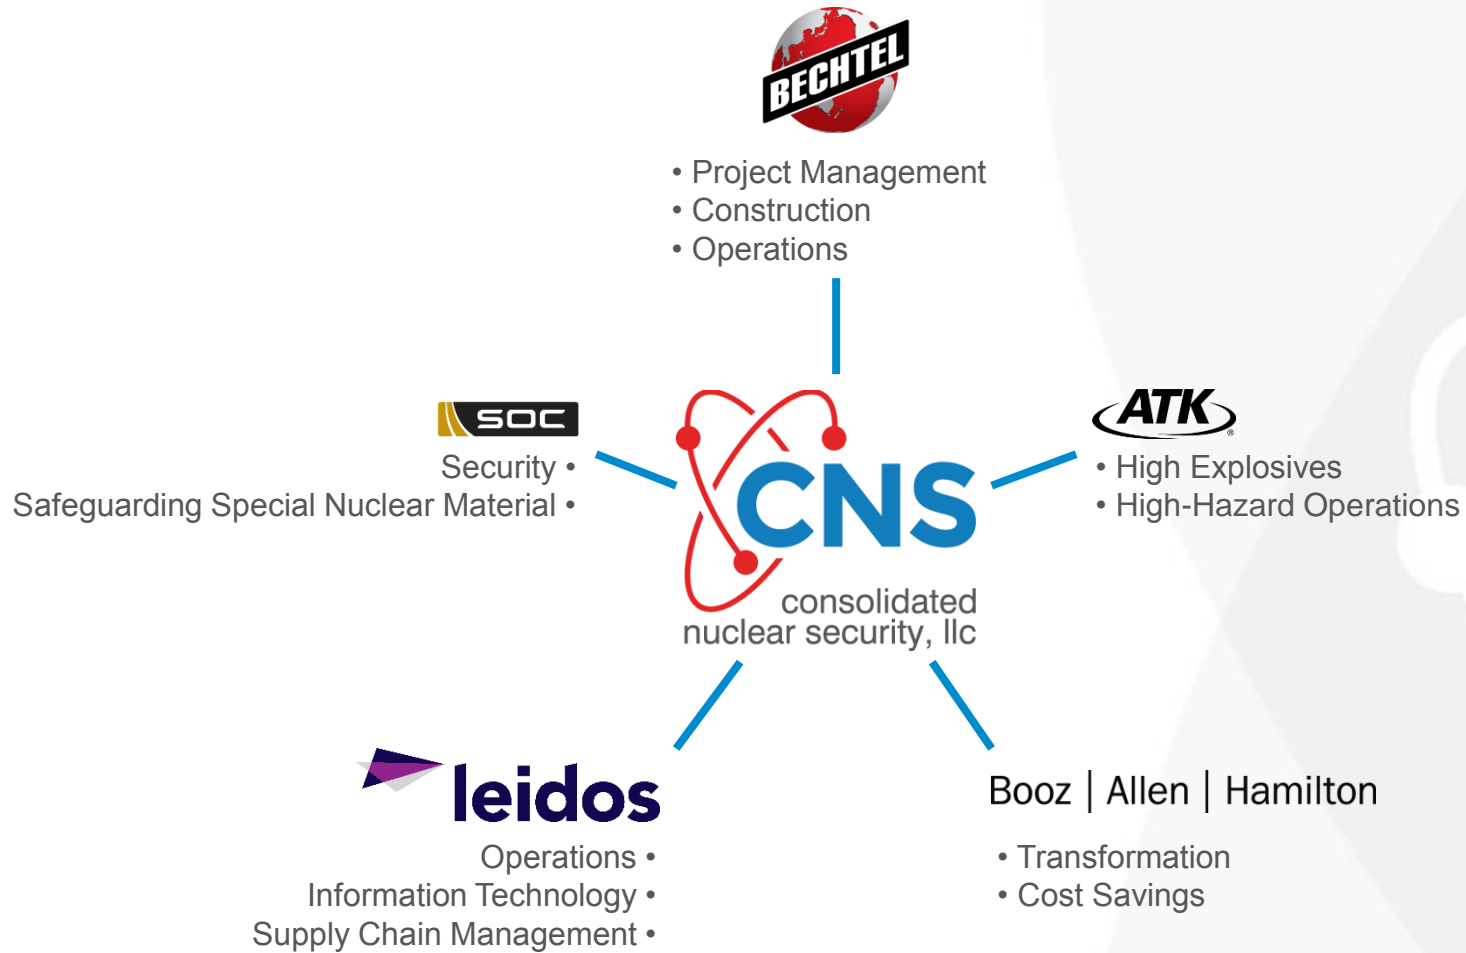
BECHTEL

• Project Management
• Construction
• Operations

SOC

Security •
Safeguarding Special Nuclear Material •

CNS
consolidated nuclear security, llc

ATK

• High Explosives
• High-Hazard Operations

leidos

Operations •
Information Technology •
Supply Chain Management •

Booz | Allen | Hamilton

• Transformation
• Cost Savings